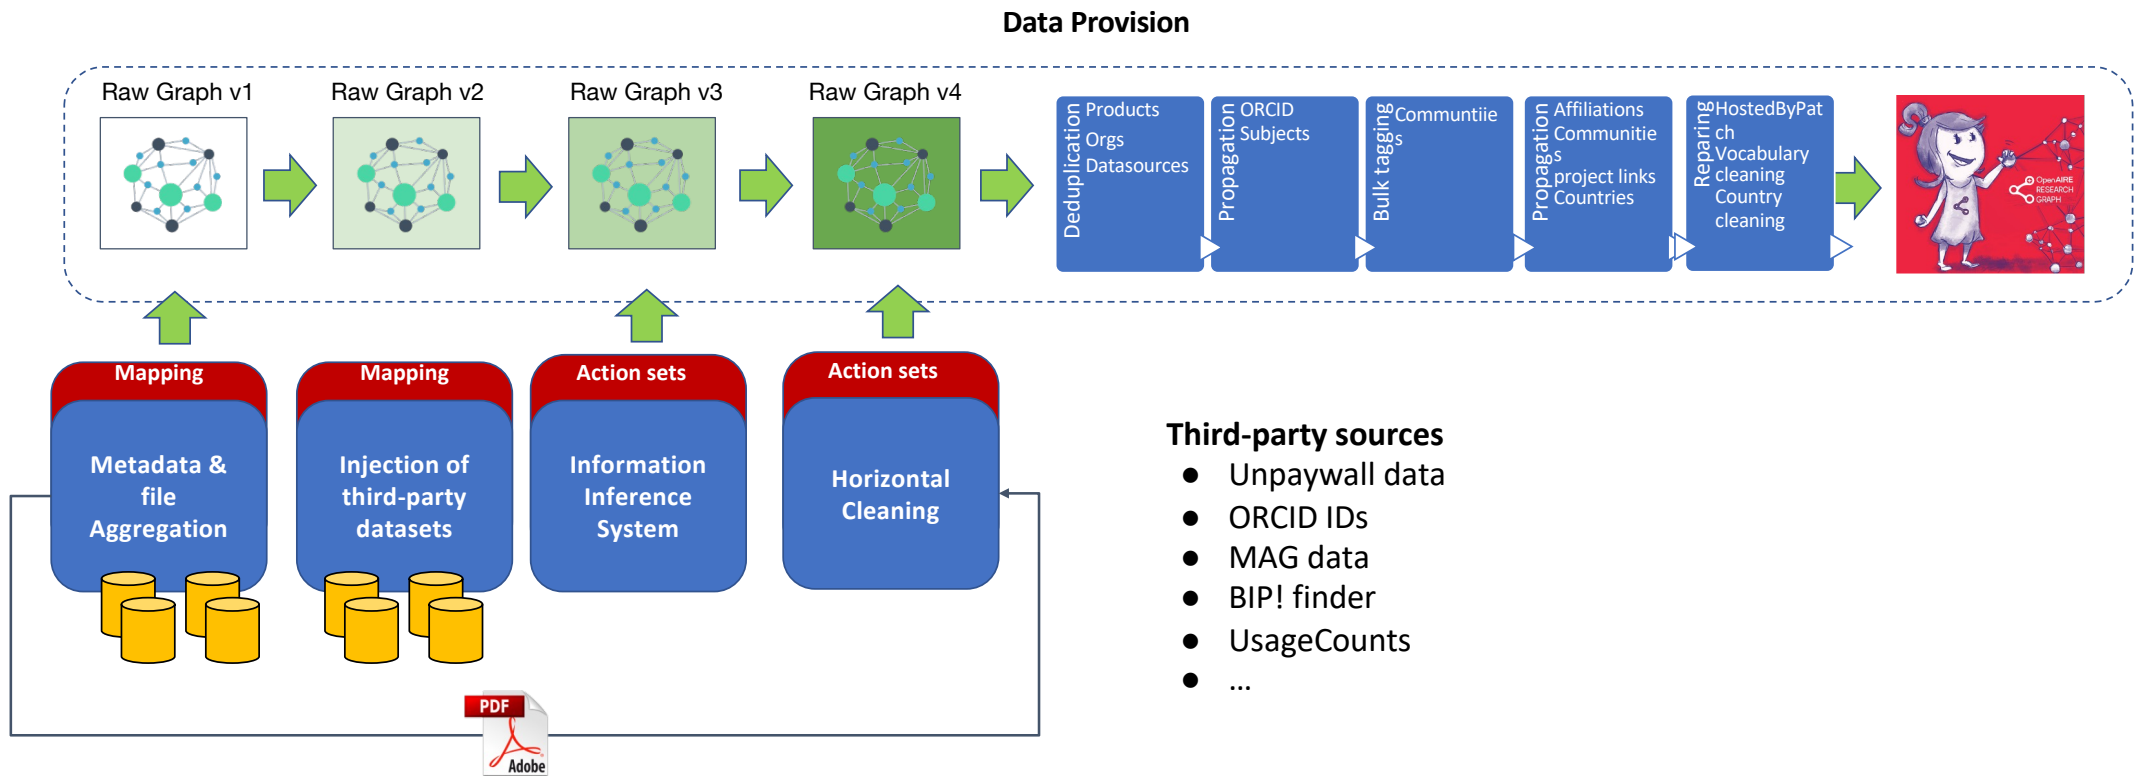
Data Provision

Raw Graph v1

Raw Graph v2

Raw Graph v3

Raw Graph v4

Deduplication
Products
Orgs
Datasources

Propagation
ORCID
Subjects

Bulk tagging
Communtiies

Propagation
Affiliations
Communities
project links
Countries

Repairing
HostedByPatch
Vocabulary cleaning
Country cleaning

OpenAIRE RESEARCH GRAPH

Mapping

Metadata & file Aggregation

Mapping

Injection of third-party datasets

Action sets

Information Inference System

Action sets

Horizontal Cleaning

PDF

Adobe

Third-party sources
- Unpaywall data
- ORCID IDs
- MAG data
- BIP! finder
- UsageCounts
- ...